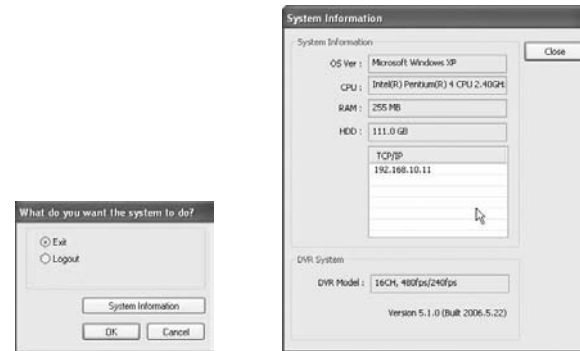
What do you want the system to do?

Exit
Logout

System Information
OK
Cancel

System Information

System Information
OS Ver : Microsoft Windows XP
CPU : Intel(R) Pentium(R) 4 CPU 2.40GH
RAM : 255 MB
HDD : 111.0 GB
TCP/IP
192.168.10.11

Close

DVR System
DVR Model : 16CH, 480fps/240fps
Version 5.1.0 (Built 2006.5.22)